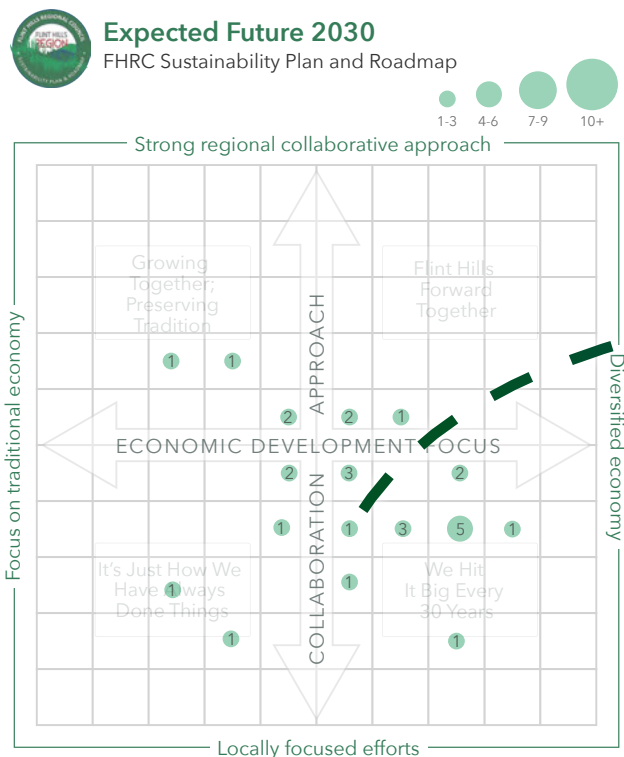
FLINT HILLS REGIONAL COUNCIL
REGION
SUSTAINABILITY PLAN & ROADMAP

Expected Future 2030
FHRC Sustainability Plan and Roadmap

1-3 4-6 7-9 10+

Strong regional collaborative approach

Growing Together; Preserving Tradition

Flint Hills Forward Together

It's Just How We Have Always Done Things

We Hit It Big Every 30 Years

APPROACH

ECONOMIC DEVELOPMENT FOCUS

COLLABORATION

Focus on traditional economy

Diversified economy

Locally focused efforts

1 1
2 2 1
2 3 2
1 1 3 5 1
1
1
1 1